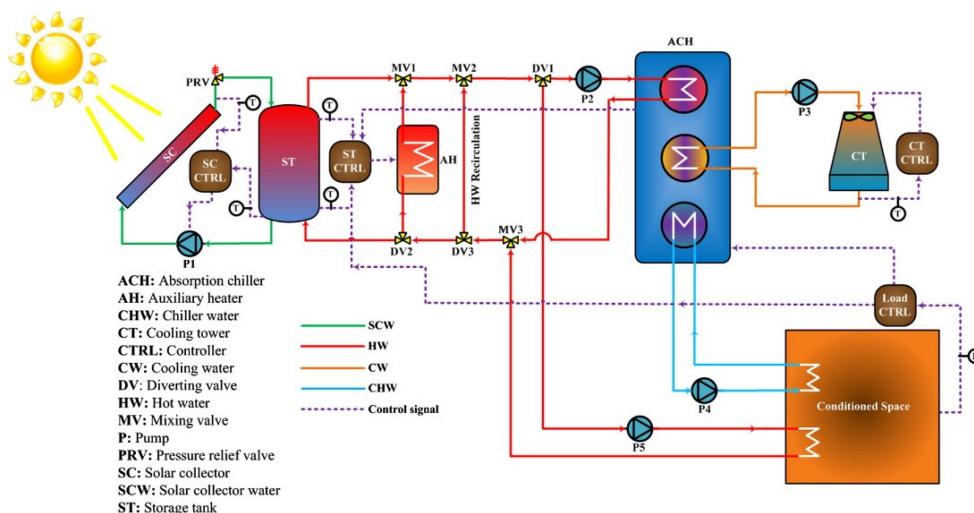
ACH

PRV

SC

SC CTRL

ST

ST CTRL

T

T

T

T

T

MV1

MV2

DV1

P2

AH

HW Recirculation

P3

CT

CT CTRL

P1

DV2

DV3

MV3

Load CTRL

ACH: Absorption chiller
AH: Auxiliary heater
CHW: Chiller water
CT: Cooling tower
CTRL: Controller
CW: Cooling water
DV: Diverting valve
HW: Hot water
MV: Mixing valve
P: Pump
PRV: Pressure relief valve
SC: Solar collector
SCW: Solar collector water
ST: Storage tank

SCW
HW
CW
CHW
Control signal

P4

P5

Conditioned Space